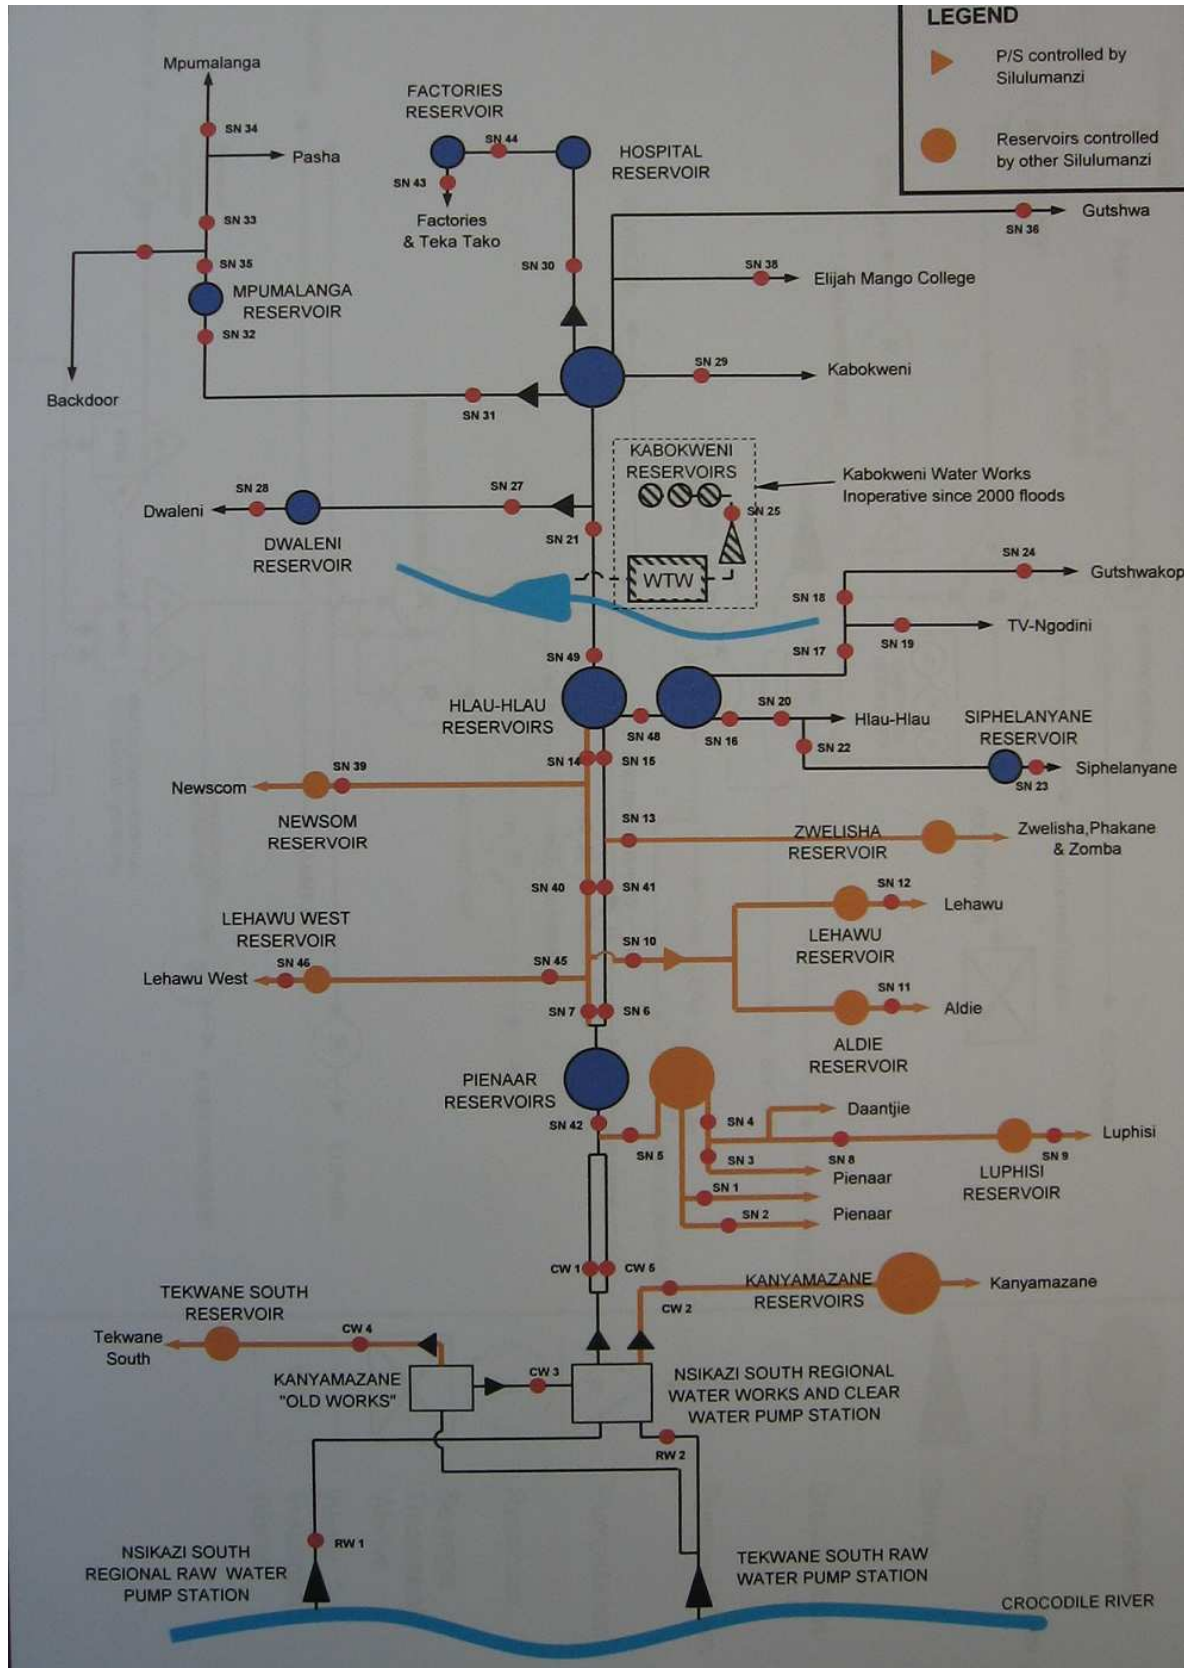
LEGEND

P/S controlled by Silulumanzi

Reservoirs controlled by other Silulumanzi

Mpumalanga

SN 34

Pasha

FACTORIES RESERVOIR

SN 44

HOSPITAL RESERVOIR

SN 43

Factories & Teka Tako

SN 33

SN 35

MPUMALANGA RESERVOIR

SN 32

Backdoor

SN 30

Gutshwa

SN 36

SN 38

Elijah Mango College

SN 29

Kabokweni

SN 31

KABOKWENI RESERVOIRS

Kabokweni Water Works Inoperative since 2000 floods

SN 28

Dwaleni

DWALENI RESERVOIR

SN 27

SN 21

SN 25

WTW

SN 24

Gutshwakop

SN 18

TV-Ngodini

SN 19

SN 17

SN 49

HLAU-HLAU RESERVOIRS

SN 20

SN 48

SN 16

Hlau-Hlau

SN 22

SIPHELANYANE RESERVOIR

Siphelanyane

SN 23

SN 14

SN 15

SN 39

Newscom

NEWSOM RESERVOIR

SN 13

ZWELISHA RESERVOIR

Zwelisha,Phakane & Zomba

SN 40

SN 41

SN 12

Lehawu

LEHAWU WEST RESERVOIR

SN 10

LEHAWU RESERVOIR

SN 46

SN 45

Lehawu West

SN 11

Aldie

SN 7

SN 6

ALDIE RESERVOIR

PIENAAR RESERVOIRS

SN 4

Daantjie

SN 42

Luphisi

SN 5

SN 3

SN 8

SN 9

Pienaar

LUPHISI RESERVOIR

SN 1

SN 2

Pienaar

CW 1

CW 5

KANYAMAZANE RESERVOIRS

Kanyamazane

CW 2

TEKWANE SOUTH RESERVOIR

CW 4

Tekwane South

KANYAMAZANE "OLD WORKS"

CW 3

NSIKAZI SOUTH REGIONAL WATER WORKS AND CLEAR WATER PUMP STATION

RW 2

RW 1

NSIKAZI SOUTH REGIONAL RAW WATER PUMP STATION

TEKWANE SOUTH RAW WATER PUMP STATION

CROCODILE RIVER